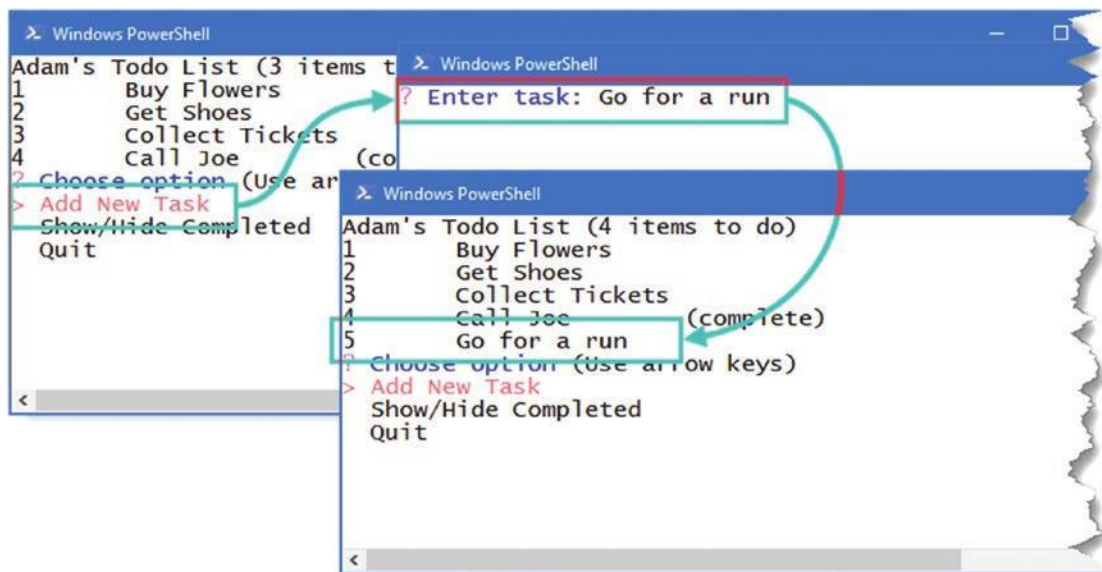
Windows PowerShell

Adam's Todo List (3 items t
1 Buy Flowers
2 Get Shoes
3 Collect Tickets
4 Call Joe (co
? Choose option (Use ar
> Add New Task
Show/Hide Completed
Quit

<

Windows PowerShell

? Enter task: Go for a run

Windows PowerShell

Adam's Todo List (4 items to do)
1 Buy Flowers
2 Get Shoes
3 Collect Tickets
4 Call Joe (complete)
5 Go for a run
? Choose option (Use arrow keys)
> Add New Task
Show/Hide Completed
Quit

<